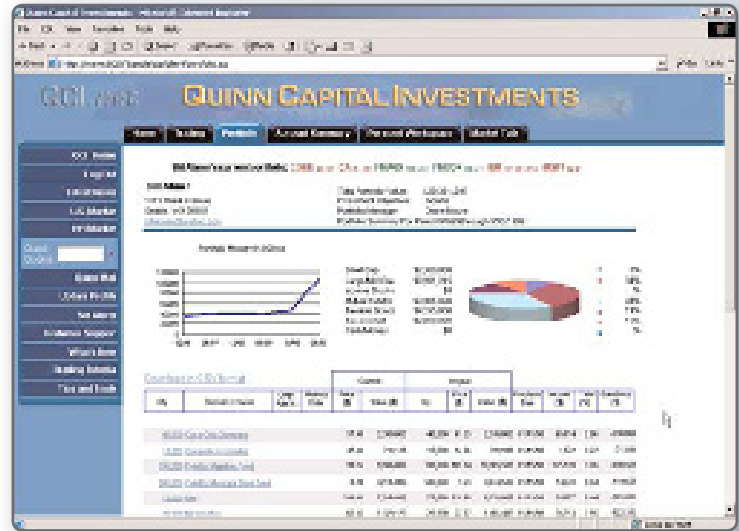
Quinn Capital Investments - Microsoft Internet Explorer

File Edit View Favorites Tools Help

QCI

QUINN CAPITAL INVESTMENTS

Home Trading Portfolio Account Summary Personal Preferences Market Talk

QCI Home
Log Out
Investments
U.S. Market
Markets
Quick Quote
Quote Wall
Update Profile
Set Alerts
Customer Support
What's New
Trading Sample
Tips and Tools

Portfolio Statement 12/2005

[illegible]